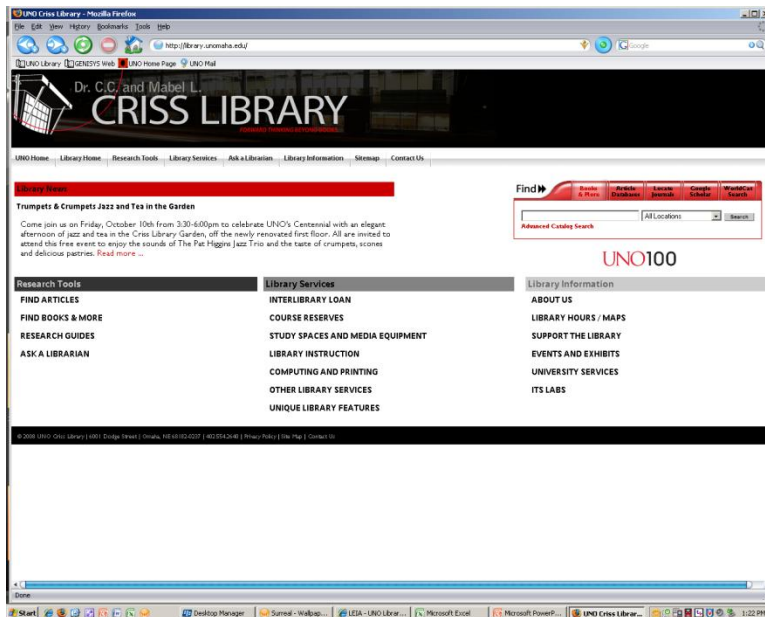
UNO Criss Library - Mozilla Firefox

File Edit View History Bookmarks Tools Help

http://library.unomaha.edu/

Google

UNO Library GENISYS Web UNO Home Page UNO Mail

Dr. C.C. and Mabel L.
CRISS LIBRARY

UNO Home Library Home Research Tools Library Services Ask a Librarian Library Information Sitemap Contact Us

Library News

Trumpets & Crumpets Jazz and Tea in the Garden

Come join us on Friday, October 10th from 3:30-6:00pm to celebrate UNO's Centennial with an elegant afternoon of jazz and tea in the Criss Library Garden, off the newly renovated first floor. All are invited to attend this free event to enjoy the sounds of The Pat Higgins Jazz Trio and the taste of crumpets, scones and delicious pastries. Read more ...

Find Books & More Article Databases Locate Journals Google Scholar WorldCat Search

All Locations Search

Advanced Catalog Search

UNO100

Research Tools
FIND ARTICLES
FIND BOOKS & MORE
RESEARCH GUIDES
ASK A LIBRARIAN

Library Services
INTERLIBRARY LOAN
COURSE RESERVES
STUDY SPACES AND MEDIA EQUIPMENT
LIBRARY INSTRUCTION
COMPUTING AND PRINTING
OTHER LIBRARY SERVICES
UNIQUE LIBRARY FEATURES

Library Information
ABOUT US
LIBRARY HOURS / MAPS
SUPPORT THE LIBRARY
EVENTS AND EXHIBITS
UNIVERSITY SERVICES
ITS LABS

© 2008 UNO Criss Library | 6001 Dodge Street | Omaha, NE 68182-0237 | 402.554.2640 | Privacy Policy | Site Map | Contact Us

Done

Start Desktop Manager Surreal - Wallpap... LEIA - UNO Librar... Microsoft Excel Microsoft PowerP... UNO Criss Librar... 1:22 PM